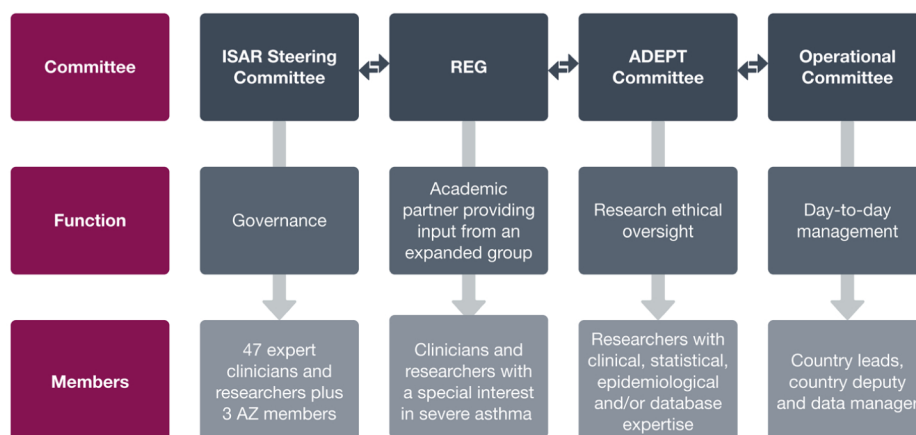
Committee

ISAR Steering Committee

REG

ADEPT Committee

Operational Committee

Function

Governance

Academic partner providing input from an expanded group

Research ethical oversight

Day-to-day management

Members

47 expert clinicians and researchers plus 3 AZ members

Clinicians and researchers with a special interest in severe asthma

Researchers with clinical, statistical, epidemiological and/or database expertise

Country leads, country deputy and data manager